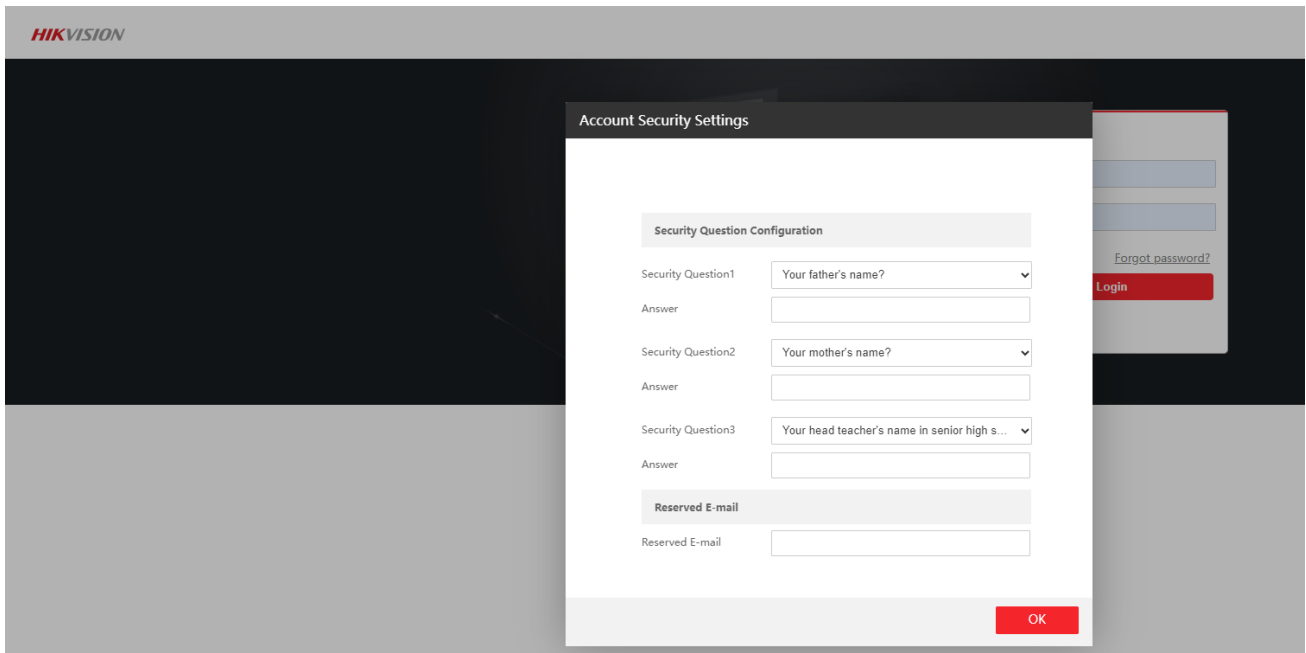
HIKVISION

Account Security Settings

Security Question Configuration

Security Question1 Your father's name?

Answer

Security Question2 Your mother's name?

Answer

Security Question3 Your head teacher's name in senior high s...

Answer

Reserved E-mail

Reserved E-mail

OK

Forgot password?

Login